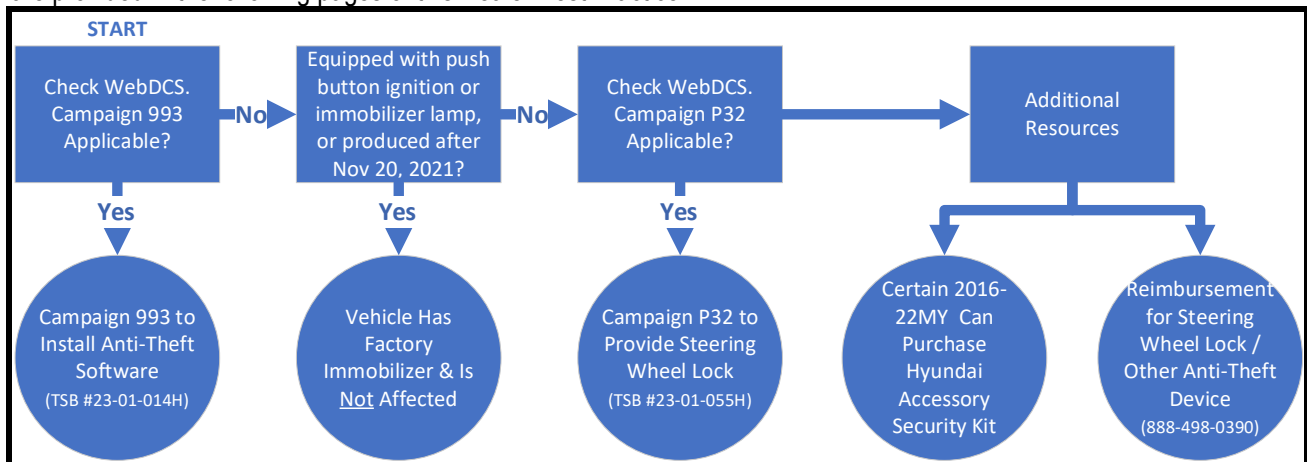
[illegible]

START

Check WebDCS. Campaign 993 Applicable?

No

Equipped with push button ignition or immobilizer lamp, or produced after Nov 20, 2021?

No

Check WebDCS. Campaign P32 Applicable?

Additional Resources

Yes

Yes

Yes

Campaign 993 to Install Anti-Theft Software
(TSB #23-01-014H)

Vehicle Has Factory Immobilizer & Is Not Affected

Campaign P32 to Provide Steering Wheel Lock
(TSB #23-01-055H)

Certain 2016-22MY Can Purchase Hyundai Accessory Security Kit

Reimbursement for Steering Wheel Lock / Other Anti-Theft Device
(888-498-0390)